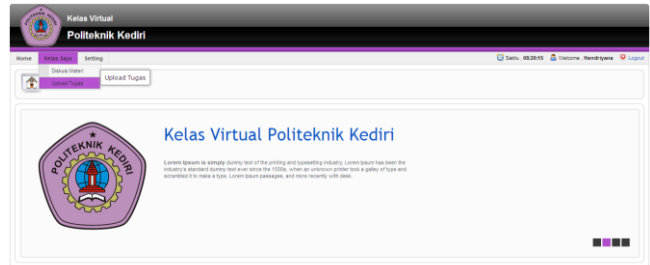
Kelas Virtual
Politeknik Kediri

Home | Kelas Saya | Setting

Sabtu , 08:20:15 | Welcome , Hendriyana | Logout

Diskusi Materi
Upload Tugas

Upload Tugas

Kelas Virtual Politeknik Kediri

Lorem Ipsum is simply dummy text of the printing and typesetting industry. Lorem Ipsum has been the industry's standard dummy text ever since the 1500s, when an unknown printer took a galley of type and scrambled it to make a type. Lorem Ipsum passages, and more recently with desk.

POLITEKNIK KEDIRI